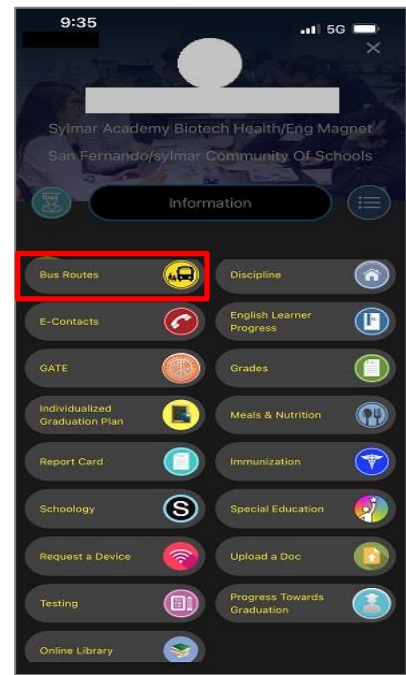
9:35
5G

Sylmar Academy Biotech Health/Eng Magnet
San Fernando/sylmar Community Of Schools

Information

Bus Routes
Discipline
E-Contacts
English Learner Progress
GATE
Grades
Individualized Graduation Plan
Meals & Nutrition
Report Card
Immunization
Schoology
Special Education
Request a Device
Upload a Doc
Testing
Progress Towards Graduation
Online Library